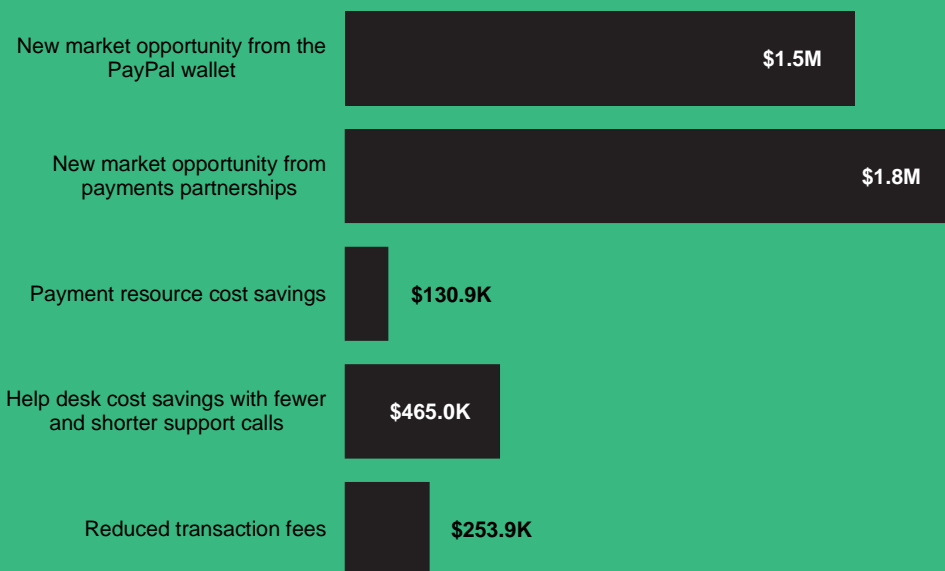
New market opportunity from the PayPal wallet

$1.5M

New market opportunity from payments partnerships

$1.8M

Payment resource cost savings

$130.9K

Help desk cost savings with fewer and shorter support calls

$465.0K

Reduced transaction fees

$253.9K